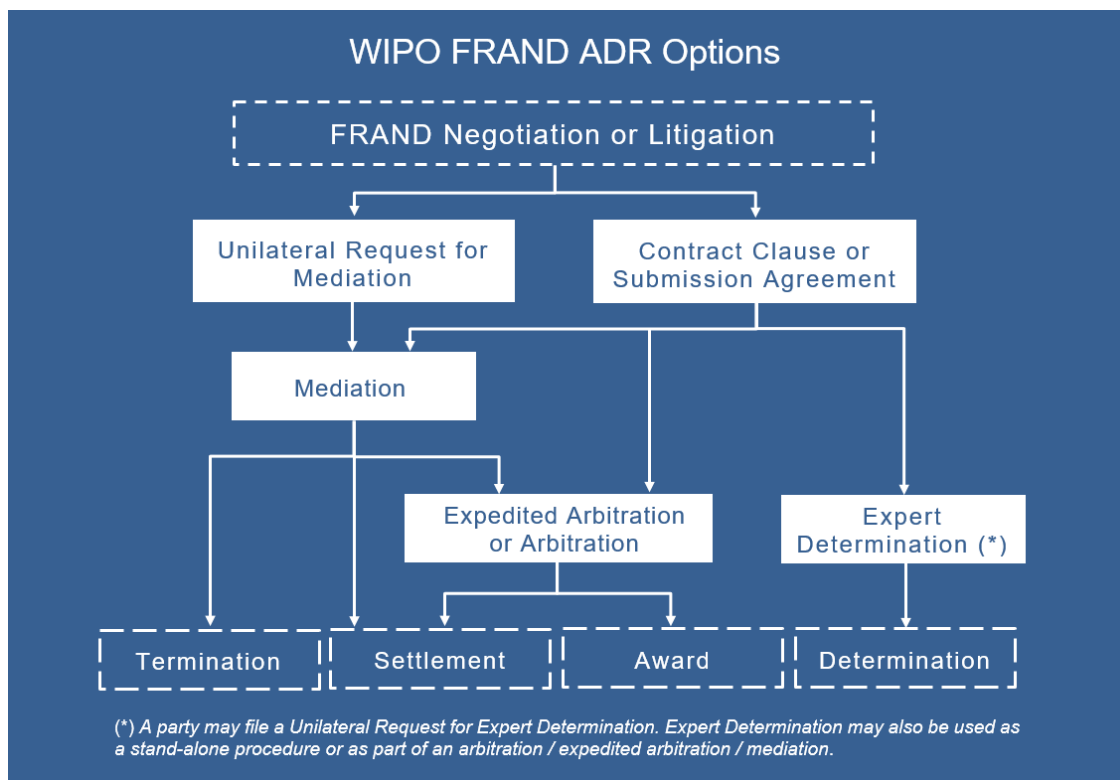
WIPO FRAND ADR Options

FRAND Negotiation or Litigation

Unilateral Request for Mediation

Contract Clause or Submission Agreement

Mediation

Expedited Arbitration or Arbitration

Expert Determination (*)

Termination

Settlement

Award

Determination

(*) A party may file a Unilateral Request for Expert Determination. Expert Determination may also be used as a stand-alone procedure or as part of an arbitration / expedited arbitration / mediation.